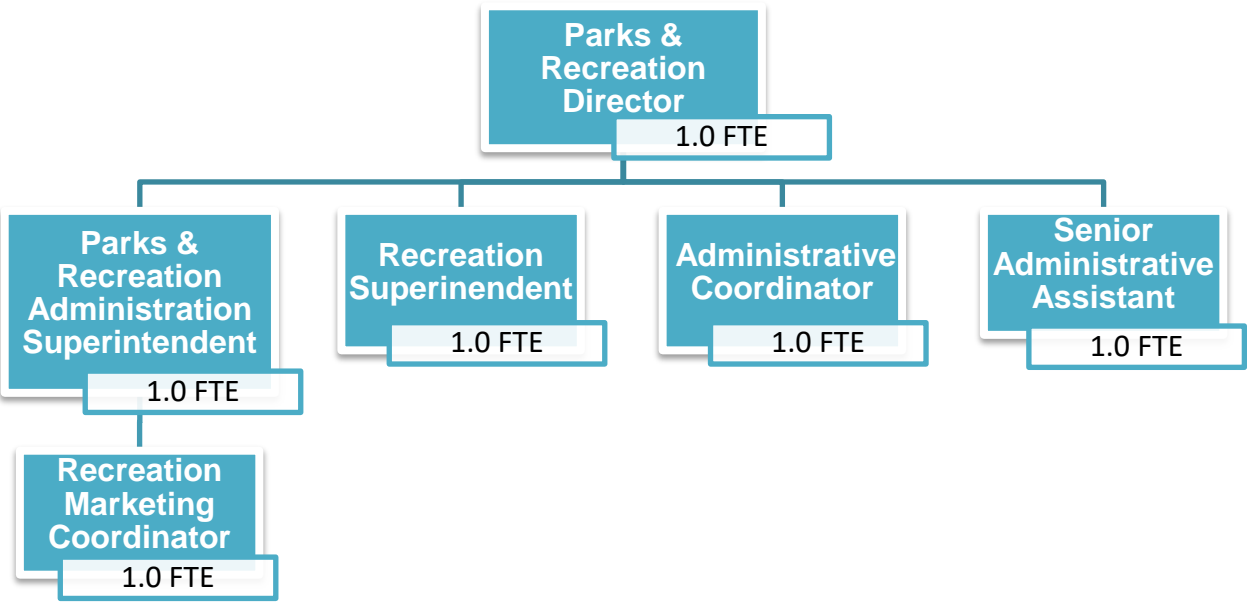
Parks & Recreation Director
1.0 FTE

Parks & Recreation Administration Superintendent
1.0 FTE

Recreation Superinendent
1.0 FTE

Administrative Coordinator
1.0 FTE

Senior Administrative Assistant
1.0 FTE

Recreation Marketing Coordinator
1.0 FTE